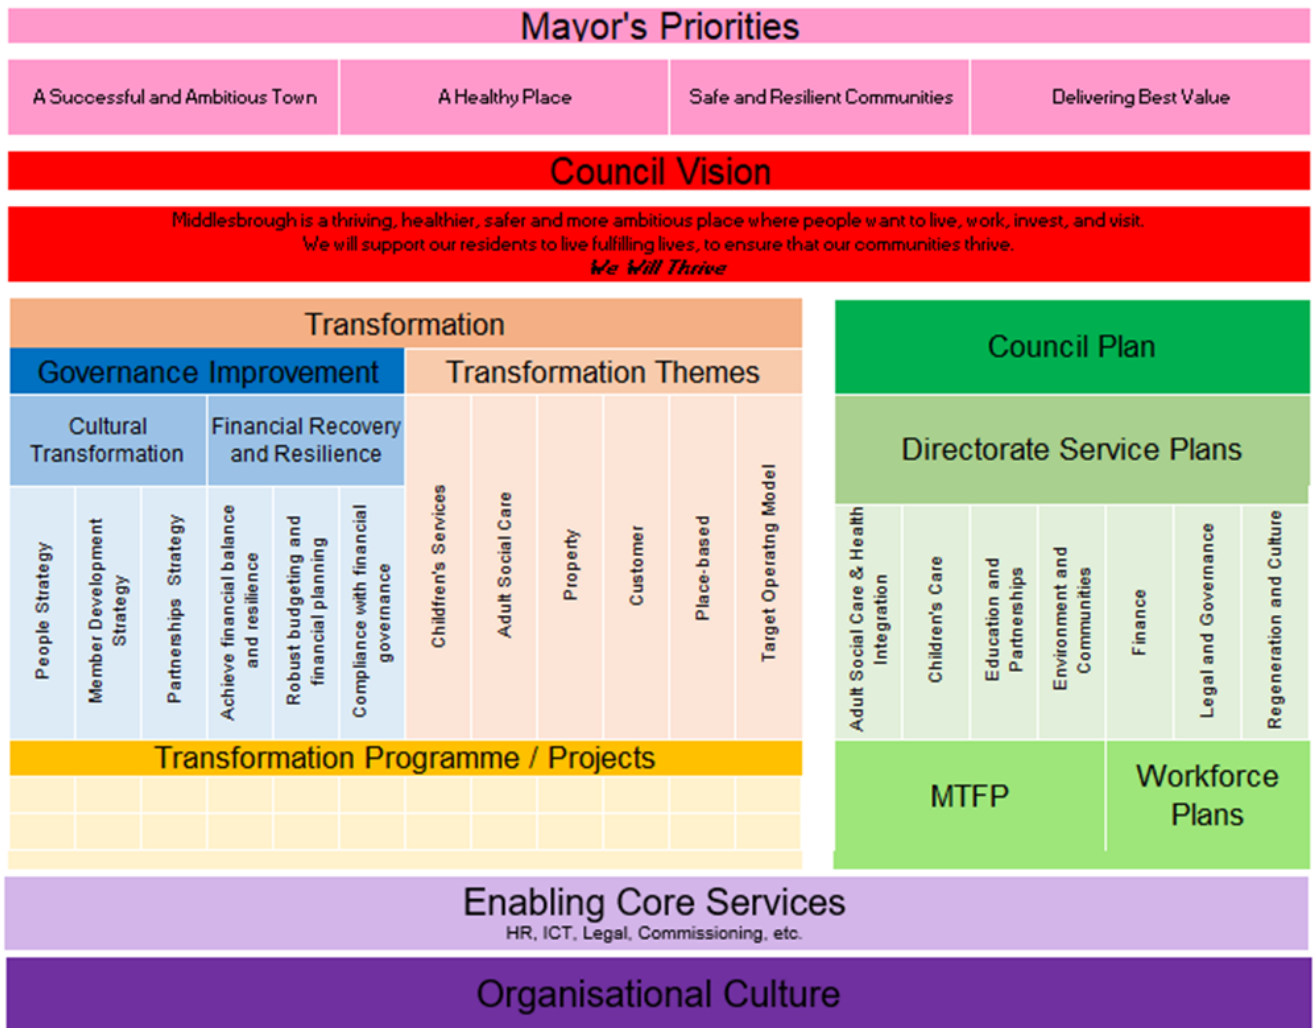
Mayor's Priorities

| A Successful and Ambitious Town | A Healthy Place | Safe and Resilient Communities | Delivering Best Value |
|---|---|---|---|

Council Vision

Middlesbrough is a thriving, healthier, safer and more ambitious place where people want to live, work, invest, and visit.
We will support our residents to live fulfilling lives, to ensure that our communities thrive.
We Will Thrive

Transformation

Governance Improvement

Cultural Transformation

People Strategy
Member Development Strategy
Partnerships Strategy

Financial Recovery and Resilience

Achieve financial balance and resilience
Robust budgeting and financial planning
Compliance with financial governance

Transformation Themes

Children's Services
Adult Social Care
Property
Customer
Place-based
Target Operatng Model

Transformation Programme / Projects

Council Plan

Directorate Service Plans

Adult Social Care & Health Integration
Children's Care
Education and Partnerships
Environment and Communities
Finance
Legal and Governance
Regeneration and Culture

MTFP

Workforce Plans

Enabling Core Services
HR, ICT, Legal, Commissioning, etc.

Organisational Culture